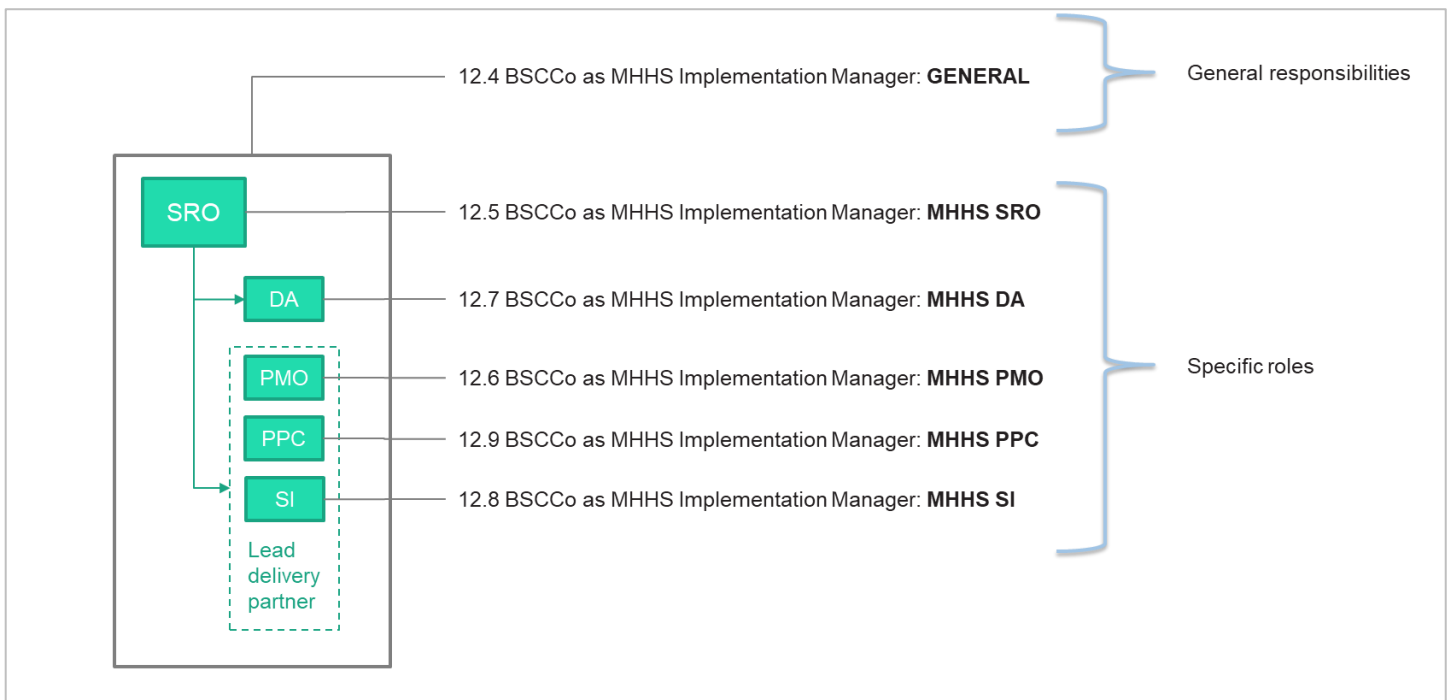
12.4 BSCCo as MHHS Implementation Manager: **GENERAL**

General responsibilities

SRO

12.5 BSCCo as MHHS Implementation Manager: **MHHS SRO**

DA

12.7 BSCCo as MHHS Implementation Manager: **MHHS DA**

PMO

12.6 BSCCo as MHHS Implementation Manager: **MHHS PMO**

Specific roles

PPC

12.9 BSCCo as MHHS Implementation Manager: **MHHS PPC**

SI

12.8 BSCCo as MHHS Implementation Manager: **MHHS SI**

Lead delivery partner